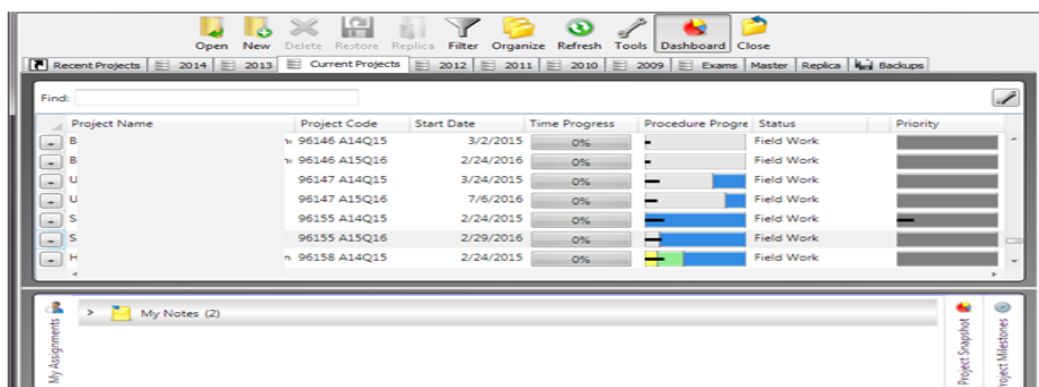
Open New Delete Restore Replica Filter Organize Refresh Tools Dashboard Close

Recent Projects | 2014 | 2013 | Current Projects | 2012 | 2011 | 2010 | 2009 | Exams | Master | Replica | Backups

Find:

| | Project Name | Project Code | Start Date | Time Progress | Procedure Progre | Status | Priority |
|---|---|---|---|---|---|---|---|
| + | B | 96146 A14Q15 | 3/2/2015 | 0% | | Field Work | |
| + | B | 96146 A15Q16 | 2/24/2016 | 0% | | Field Work | |
| + | U | 96147 A14Q15 | 3/24/2015 | 0% | | Field Work | |
| + | U | 96147 A15Q16 | 7/6/2016 | 0% | | Field Work | |
| + | S | 96155 A14Q15 | 2/24/2015 | 0% | | Field Work | |
| + | S | 96155 A15Q16 | 2/29/2016 | 0% | | Field Work | |
| + | H | 96158 A14Q15 | 2/24/2015 | 0% | | Field Work | |

My Assignments

> My Notes (2)

Project Snapshot

Project Milestones